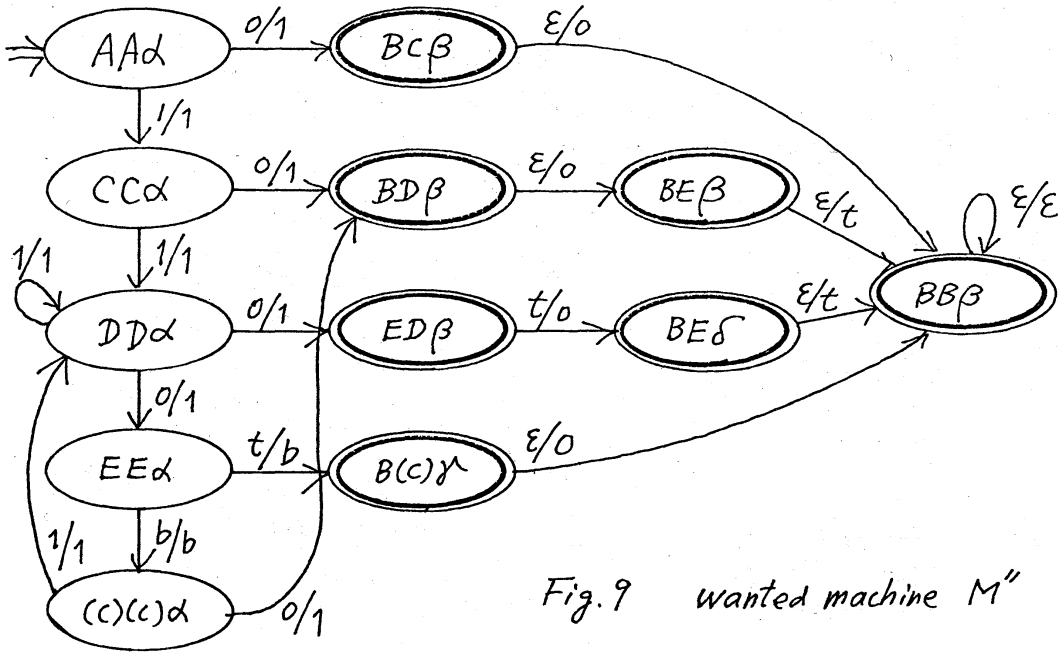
$AA\alpha$
0/1
$BC\beta$
$\varepsilon/0$
1/1
$CC\alpha$
0/1
$BD\beta$
$\varepsilon/0$
$BE\beta$
$\varepsilon/t$
$\varepsilon/\varepsilon$
1/1
1/1
$DD\alpha$
0/1
$ED\beta$
t/0
$BE\delta$
$\varepsilon/t$
$BB\beta$
0/1
$EE\alpha$
t/b
$B(c)\gamma$
$\varepsilon/0$
1/1
b/b
$(c)(c)\alpha$
0/1
Fig. 9 wanted machine M''